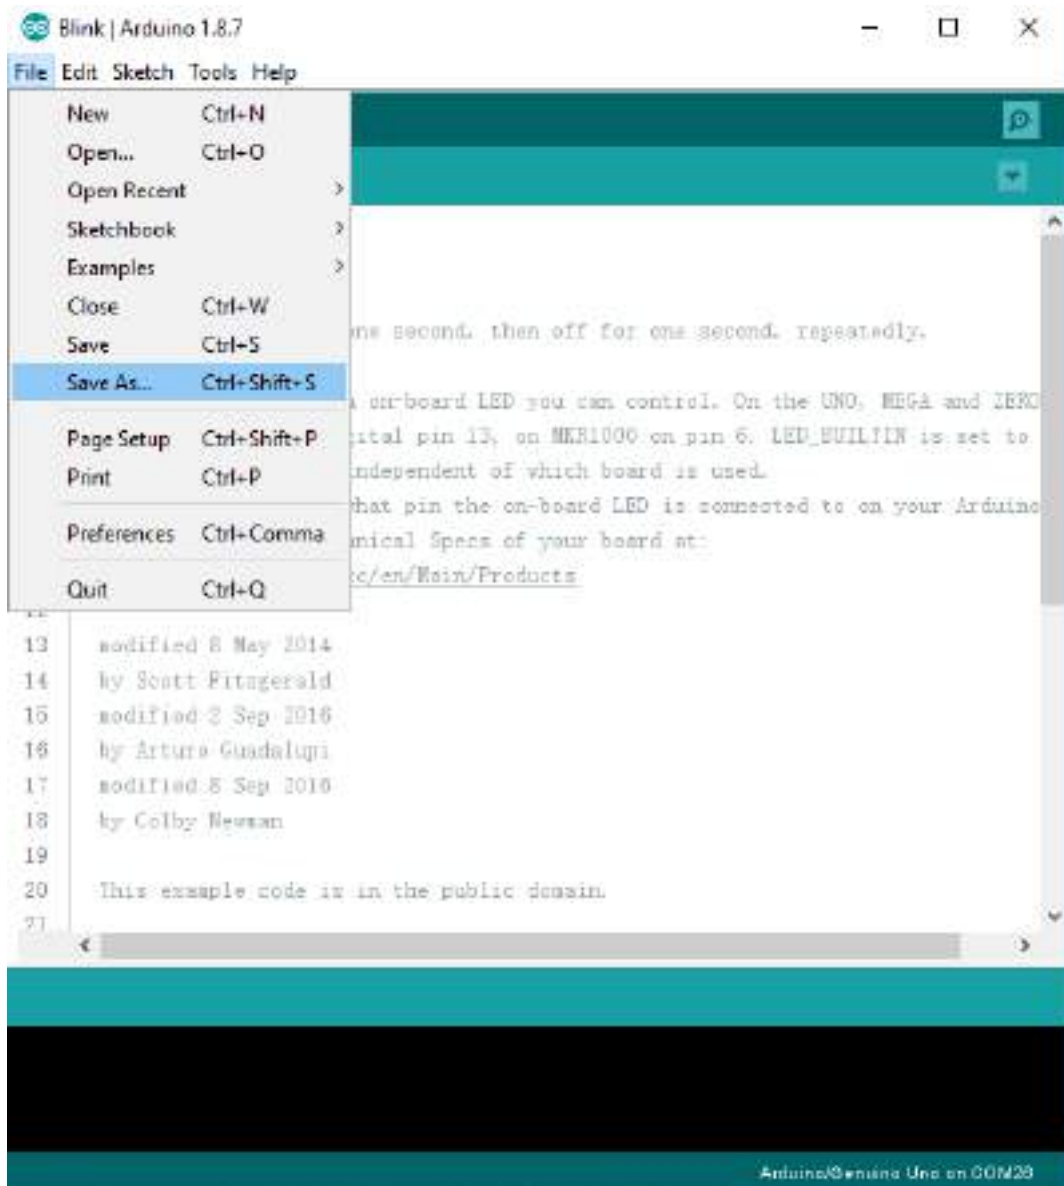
Blink | Arduino 1.8.7

File Edit Sketch Tools Help

New Ctrl+N
Open... Ctrl+O
Open Recent
Sketchbook
Examples
Close Ctrl+W
Save Ctrl+S
Save As... Ctrl+Shift+S
Page Setup Ctrl+Shift+P
Print Ctrl+P
Preferences Ctrl+Comma
Quit Ctrl+Q

ne second, then off for one second, repeatedly.

n on-board LED you can control. On the UNO, MEGA and ZERO
ital pin 13, on MKR1000 on pin 6. LED_BUILTIN is set to
independent of which board is used.
hat pin the on-board LED is connected to on your Arduino
nical Specs of your board at:
c/en/Main/Products

13 modified 8 May 2014
14 by Scott Fitzgerald
15 modified 2 Sep 2016
16 by Arturo Guadalupi
17 modified 8 Sep 2016
18 by Colby Newman
19
20 This example code is in the public domain.

Arduino/Genuino Uno on COM28